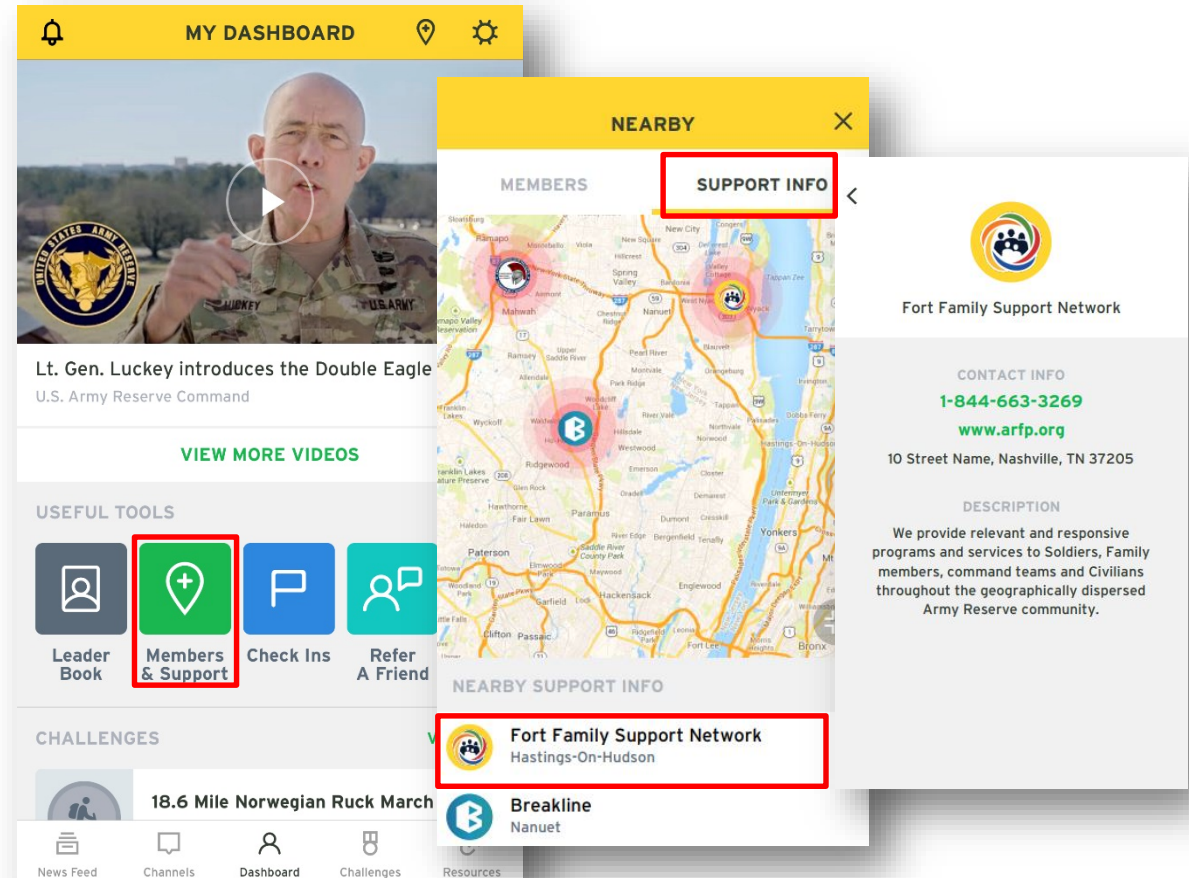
MY DASHBOARD

UNITED STATES ARMY RESERVE

LUCKEY U.S. ARMY

Lt. Gen. Luckey introduces the Double Eagle
U.S. Army Reserve Command

VIEW MORE VIDEOS

USEFUL TOOLS

Leader Book

Members & Support

Check Ins

Refer A Friend

CHALLENGES

18.6 Mile Norwegian Ruck March

News Feed
Channels
Dashboard
Challenges
Resources

NEARBY

MEMBERS
SUPPORT INFO

Sloatsburg
Ramapo
Mahwah
Airmont
Ramapo Valley Reservation
Ramsey
Upper Saddle River
Allendale
Wyckoff
Franklin Lakes
Ridgewood
Hawthorne
Fair Lawn
Paterson
Elmwood Park
Garfield
Clifton
Passaic
Paramus
Saddle River County Park
Hackensack
New Square
New City
Hillcrest
Spring Valley
Chestnut Ridge
Nanuet
Pearl River
Park Ridge
Woodcliff Lake
River Vale
Hillsdale
Westwood
Emerson
Oradell
Dumont
Cresskill
Englewood
Fort Lee
Valley Cottage
West Nyack
Nyack
Tappan Zee
Tarrytown
Blauvelt
Orangeburg
Norwood
Hastings-On-Hudson
Demarest
Yonkers
Bronx

NEARBY SUPPORT INFO

Fort Family Support Network
Hastings-On-Hudson

Breakline
Nanuet

Fort Family Support Network

CONTACT INFO
1-844-663-3269
www.arfp.org
10 Street Name, Nashville, TN 37205

DESCRIPTION
We provide relevant and responsive programs and services to Soldiers, Family members, command teams and Civilians throughout the geographically dispersed Army Reserve community.